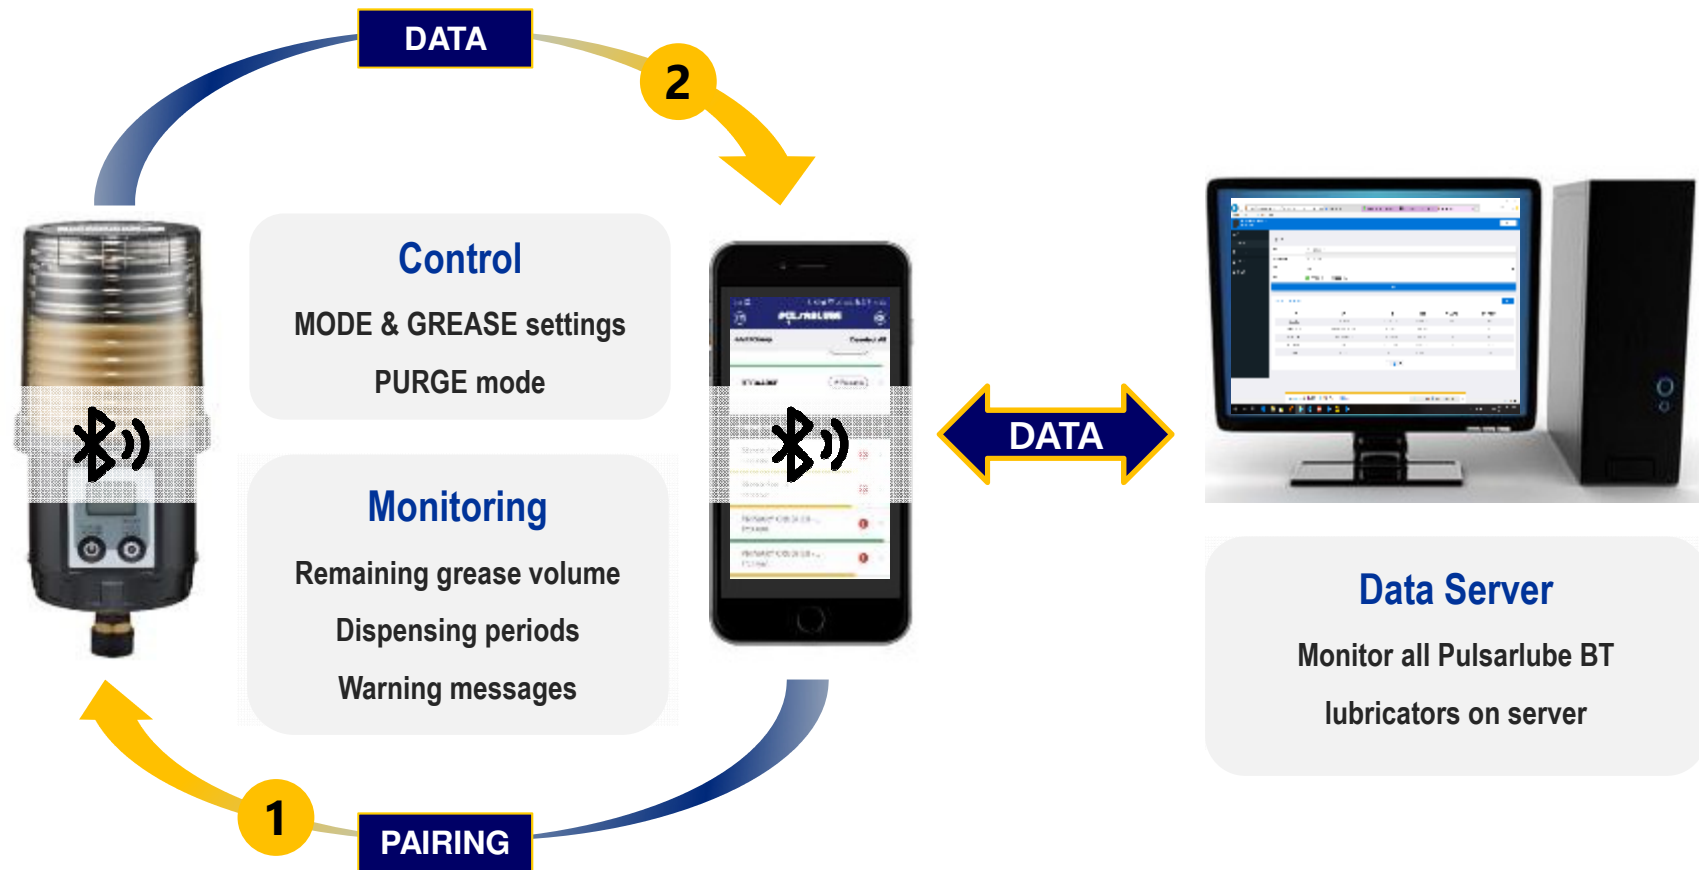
DATA

2

Control

MODE & GREASE settings

PURGE mode

Monitoring

Remaining grease volume

Dispensing periods

Warning messages

PULSARLUBE

DATA

Data Server

Monitor all Pulsarlube BT lubricators on server

1

PAIRING